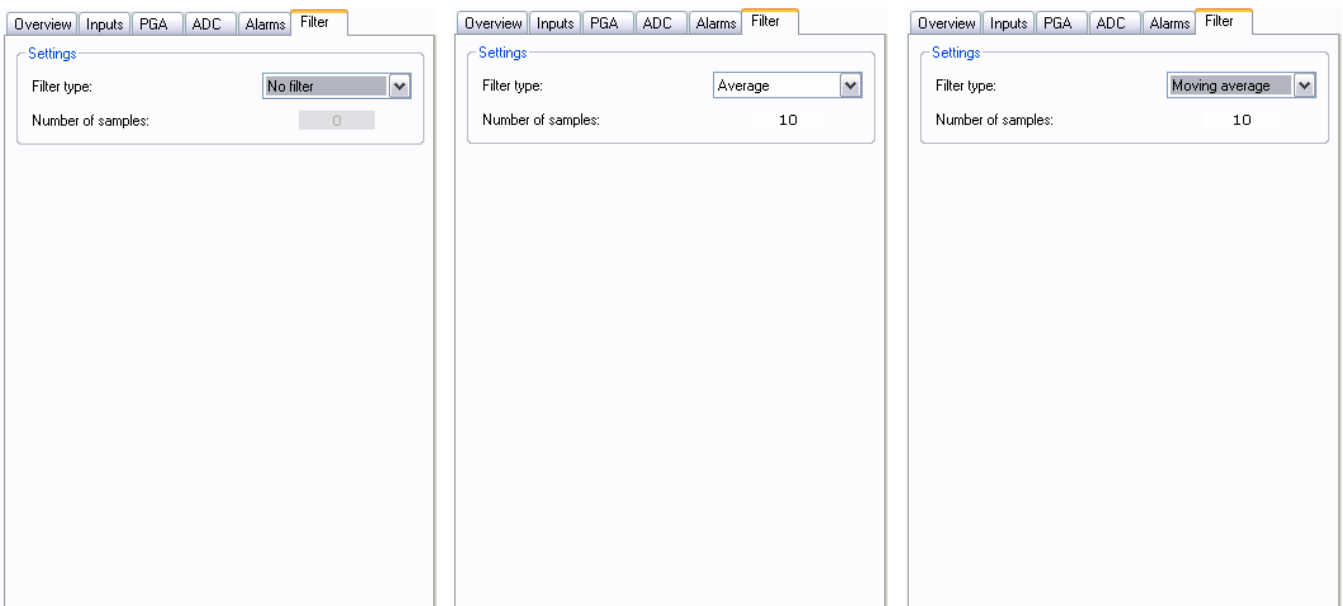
Overview | Inputs | PGA | ADC | Alarms | Filter

Settings

Filter type: No filter

Number of samples: 0

Overview | Inputs | PGA | ADC | Alarms | Filter

Settings

Filter type: Average

Number of samples: 10

Overview | Inputs | PGA | ADC | Alarms | Filter

Settings

Filter type: Moving average

Number of samples: 10